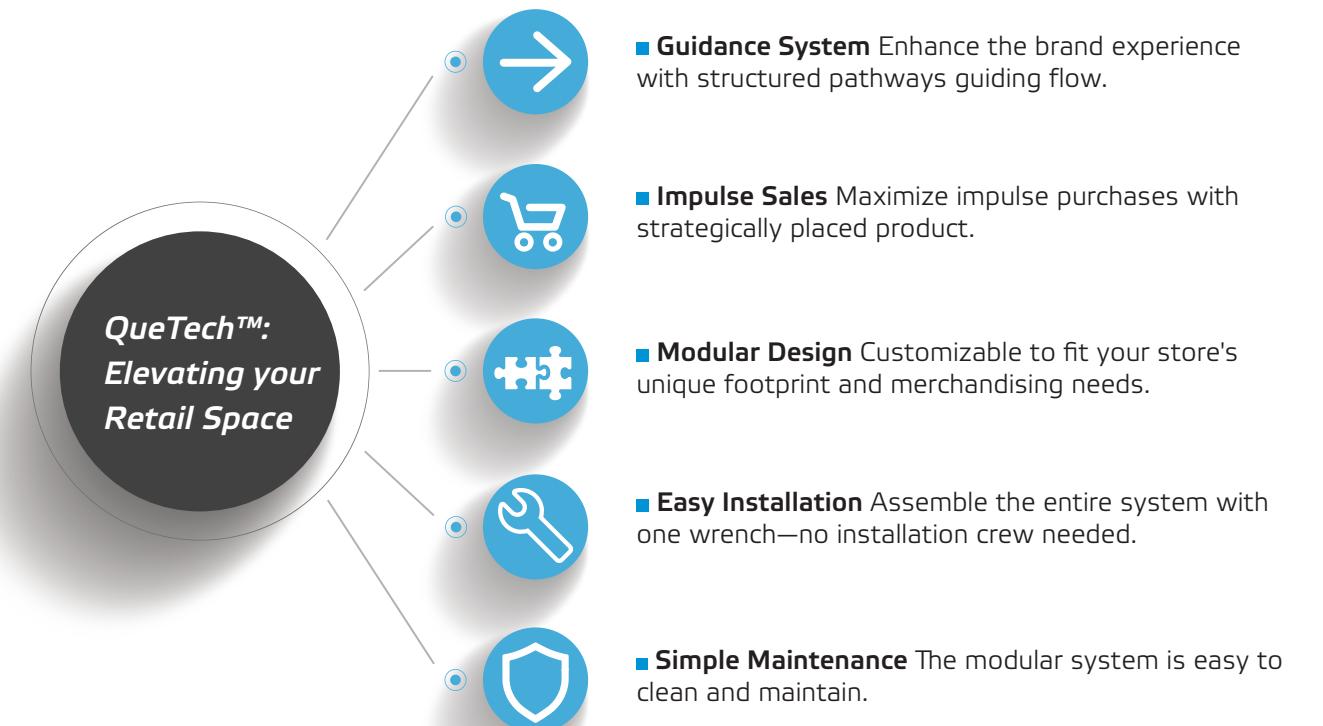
QueTech™: Elevating your Retail Space

**Guidance System** Enhance the brand experience with structured pathways guiding flow.

**Impulse Sales** Maximize impulse purchases with strategically placed product.

**Modular Design** Customizable to fit your store's unique footprint and merchandising needs.

**Easy Installation** Assemble the entire system with one wrench—no installation crew needed.

**Simple Maintenance** The modular system is easy to clean and maintain.